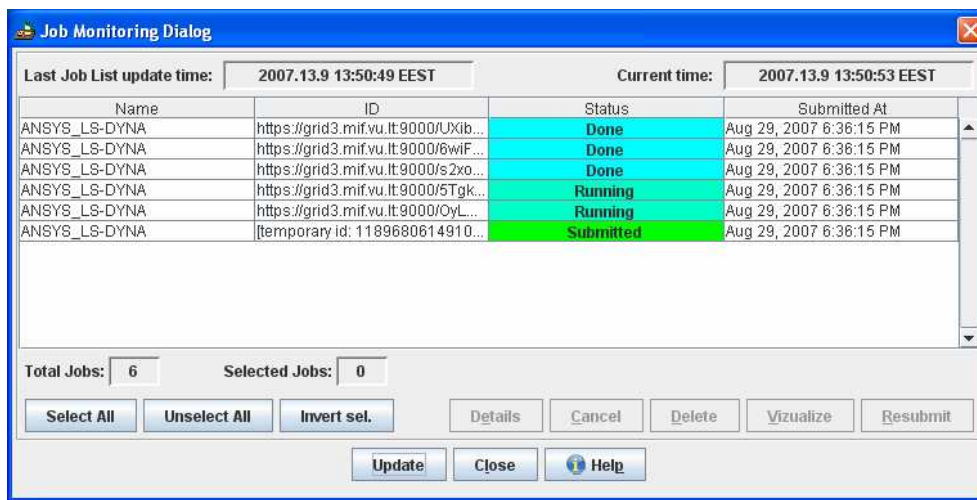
Job Monitoring Dialog

Last Job List update time: 2007.13.9 13:50:49 EEST

Current time: 2007.13.9 13:50:53 EEST

| Name | ID | Status | Submitted At |
|---|---|---|---|
| ANSYS_LS-DYNA | https://grid3.mif.vu.lt:9000/UXib... | Done | Aug 29, 2007 6:36:15 PM |
| ANSYS_LS-DYNA | https://grid3.mif.vu.lt:9000/6wiF... | Done | Aug 29, 2007 6:36:15 PM |
| ANSYS_LS-DYNA | https://grid3.mif.vu.lt:9000/s2xo... | Done | Aug 29, 2007 6:36:15 PM |
| ANSYS_LS-DYNA | https://grid3.mif.vu.lt:9000/5Tgk... | Running | Aug 29, 2007 6:36:15 PM |
| ANSYS_LS-DYNA | https://grid3.mif.vu.lt:9000/OyL... | Running | Aug 29, 2007 6:36:15 PM |
| ANSYS_LS-DYNA | [temporary id: 1189680614910... | Submitted | Aug 29, 2007 6:36:15 PM |

Total Jobs: 6 Selected Jobs: 0

Select All Unselect All Invert sel. Details Cancel Delete Vizualize Resubmit

Update Close Help